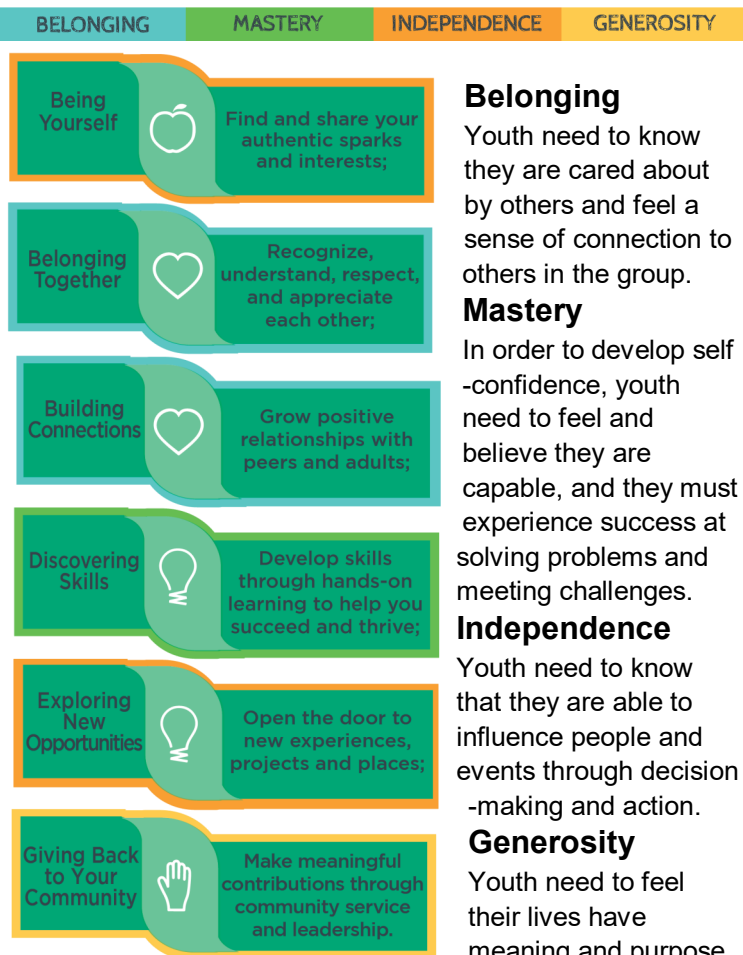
BELONGING | MASTERY | INDEPENDENCE | GENEROSITY

Being Yourself
Find and share your authentic sparks and interests;

Belonging Together
Recognize, understand, respect, and appreciate each other;

Building Connections
Grow positive relationships with peers and adults;

Discovering Skills
Develop skills through hands-on learning to help you succeed and thrive;

Exploring New Opportunities
Open the door to new experiences, projects and places;

Giving Back to Your Community
Make meaningful contributions through community service and leadership.

**Belonging**
Youth need to know they are cared about by others and feel a sense of connection to others in the group.

**Mastery**
In order to develop self-confidence, youth need to feel and believe they are capable, and they must experience success at solving problems and meeting challenges.

**Independence**
Youth need to know that they are able to influence people and events through decision-making and action.

**Generosity**
Youth need to feel their lives have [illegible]